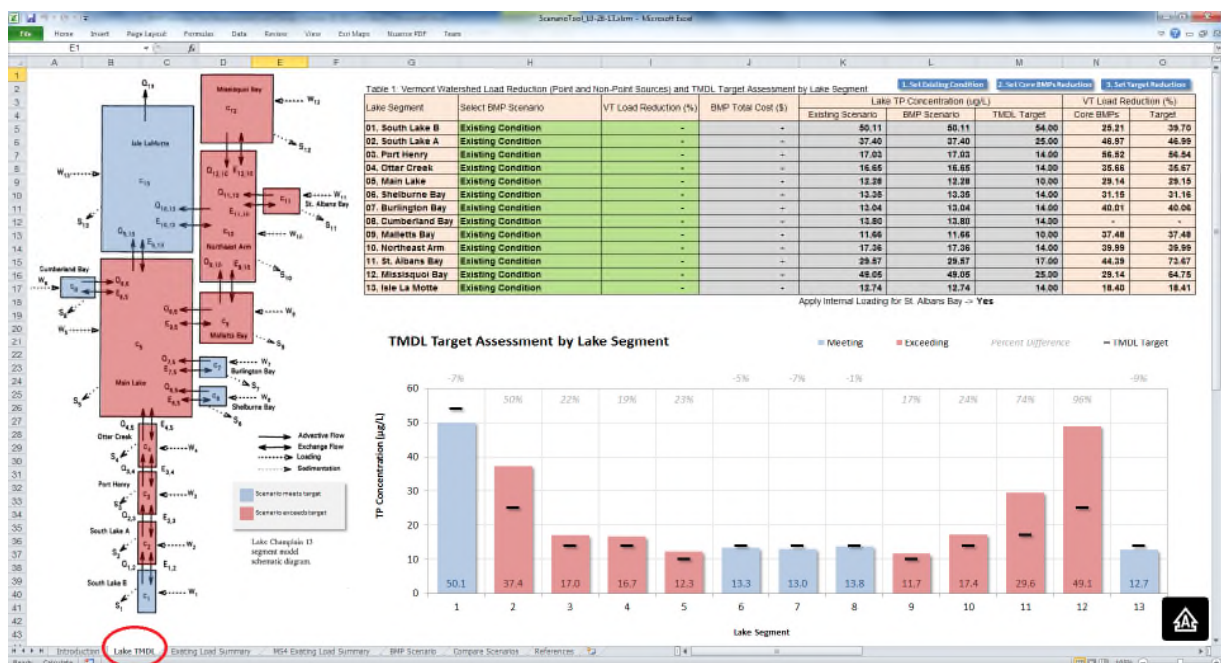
ScenarioTool_10-28-13.xlsm - Microsoft Excel

File Home Insert Page Layout Formulas Data Review View Esri Maps Nuance PDF Team

E1 $f_x$

Table 1: Vermont Watershed Load Reduction (Point and Non-Point Sources) and TMDL Target Assessment by Lake Segment

1. Set Existing Condition 2. Set Core BMPs Reduction 3. Set Target Reduction

| Lake Segment | Select BMP Scenario | VT Load Reduction (%) | BMP Total Cost ($) | Lake TP Concentration (ug/L) Existing Scenario | BMP Scenario | TMDL Target | VT Load Reduction (%) Core BMPs | Target |
|---|---|---|---|---|---|---|---|---|
| 01. South Lake B | Existing Condition | - | - | 50.11 | 50.11 | 54.00 | 29.21 | 39.70 |
| 02. South Lake A | Existing Condition | - | - | 37.40 | 37.40 | 25.00 | 46.97 | 46.99 |
| 03. Port Henry | Existing Condition | - | - | 17.03 | 17.03 | 14.00 | 56.52 | 56.54 |
| 04. Otter Creek | Existing Condition | - | - | 16.65 | 16.65 | 14.00 | 35.66 | 35.67 |
| 05. Main Lake | Existing Condition | - | - | 12.28 | 12.28 | 10.00 | 29.14 | 29.15 |
| 06. Shelburne Bay | Existing Condition | - | - | 13.35 | 13.35 | 14.00 | 31.15 | 31.16 |
| 07. Burlington Bay | Existing Condition | - | - | 13.04 | 13.04 | 14.00 | 40.01 | 40.06 |
| 08. Cumberland Bay | Existing Condition | - | - | 13.80 | 13.80 | 14.00 | - | - |
| 09. Malletts Bay | Existing Condition | - | - | 11.66 | 11.66 | 10.00 | 37.48 | 37.48 |
| 10. Northeast Arm | Existing Condition | - | - | 17.36 | 17.36 | 14.00 | 39.99 | 39.99 |
| 11. St. Albans Bay | Existing Condition | - | - | 29.57 | 29.57 | 17.00 | 44.39 | 73.67 |
| 12. Missisquoi Bay | Existing Condition | - | - | 49.05 | 49.05 | 25.00 | 29.14 | 64.75 |
| 13. Isle La Motte | Existing Condition | - | - | 12.74 | 12.74 | 14.00 | 18.40 | 18.41 |

Apply Internal Loading for St. Albans Bay -> Yes

Missisquoi Bay, Isle LaMotte, Northeast Arm, St. Albans Bay, Cumberland Bay, Malletts Bay, Main Lake, Burlington Bay, Shelburne Bay, Otter Creek, Port Henry, South Lake A, South Lake B

Advective Flow, Exchange Flow, Loading, Sedimentation

Scenario meets target
Scenario exceeds target

Lake Champlain 13 segment model schematic diagram.

TMDL Target Assessment by Lake Segment

Meeting Exceeding Percent Difference TMDL Target

-7% 50% 22% 19% 23% -5% -7% -1% 17% 24% 74% 96% -9%

60 50 40 30 20 10 0

TP Concentration (µg/L)

50.1 37.4 17.0 16.7 12.3 13.3 13.0 13.8 11.7 17.4 29.6 49.1 12.7

1 2 3 4 5 6 7 8 9 10 11 12 13

Lake Segment

Introduction Lake TMDL Existing Load Summary MS4 Existing Load Summary BMP Scenario Compare Scenarios References